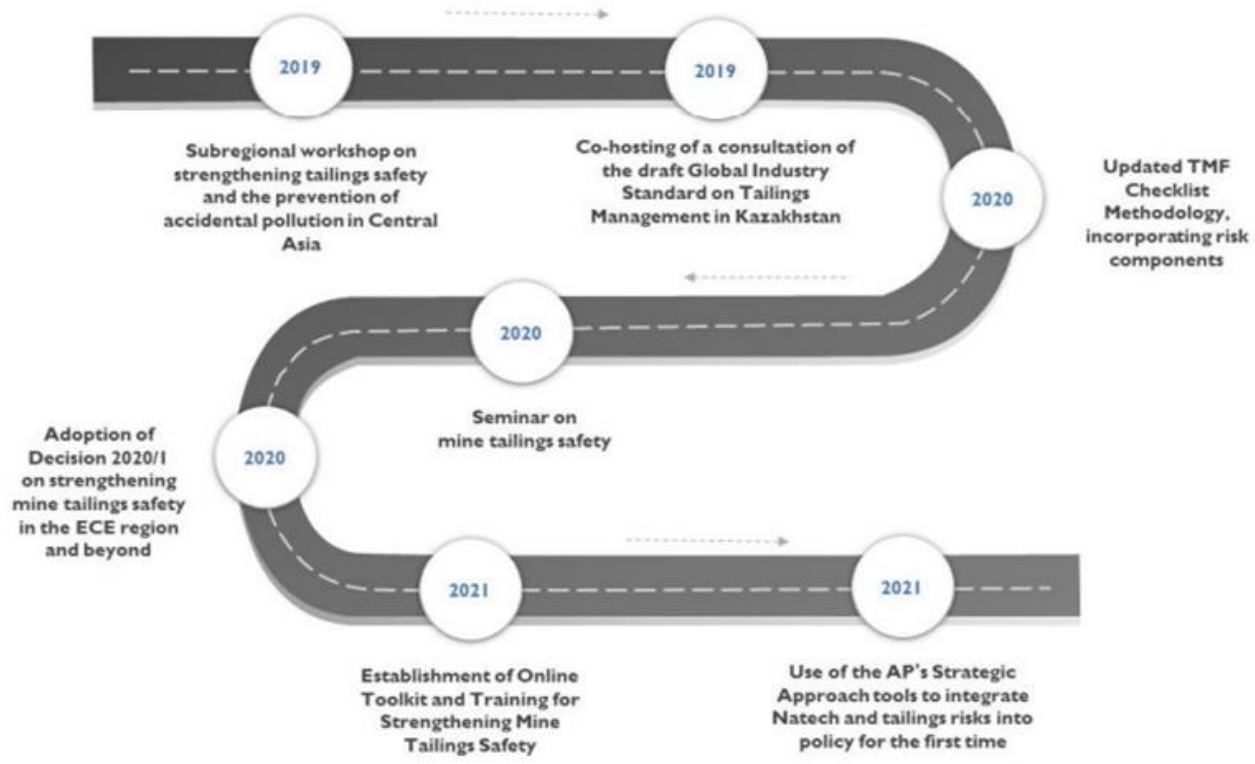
2019

Subregional workshop on strengthening tailings safety and the prevention of accidental pollution in Central Asia

2019

Co-hosting of a consultation of the draft Global Industry Standard on Tailings Management in Kazakhstan

2020

Updated TMF Checklist Methodology, incorporating risk components

2020

Seminar on mine tailings safety

2020

Adoption of Decision 2020/1 on strengthening mine tailings safety in the ECE region and beyond

2021

Establishment of Online Toolkit and Training for Strengthening Mine Tailings Safety

2021

Use of the AP's Strategic Approach tools to integrate Natech and tailings risks into policy for the first time